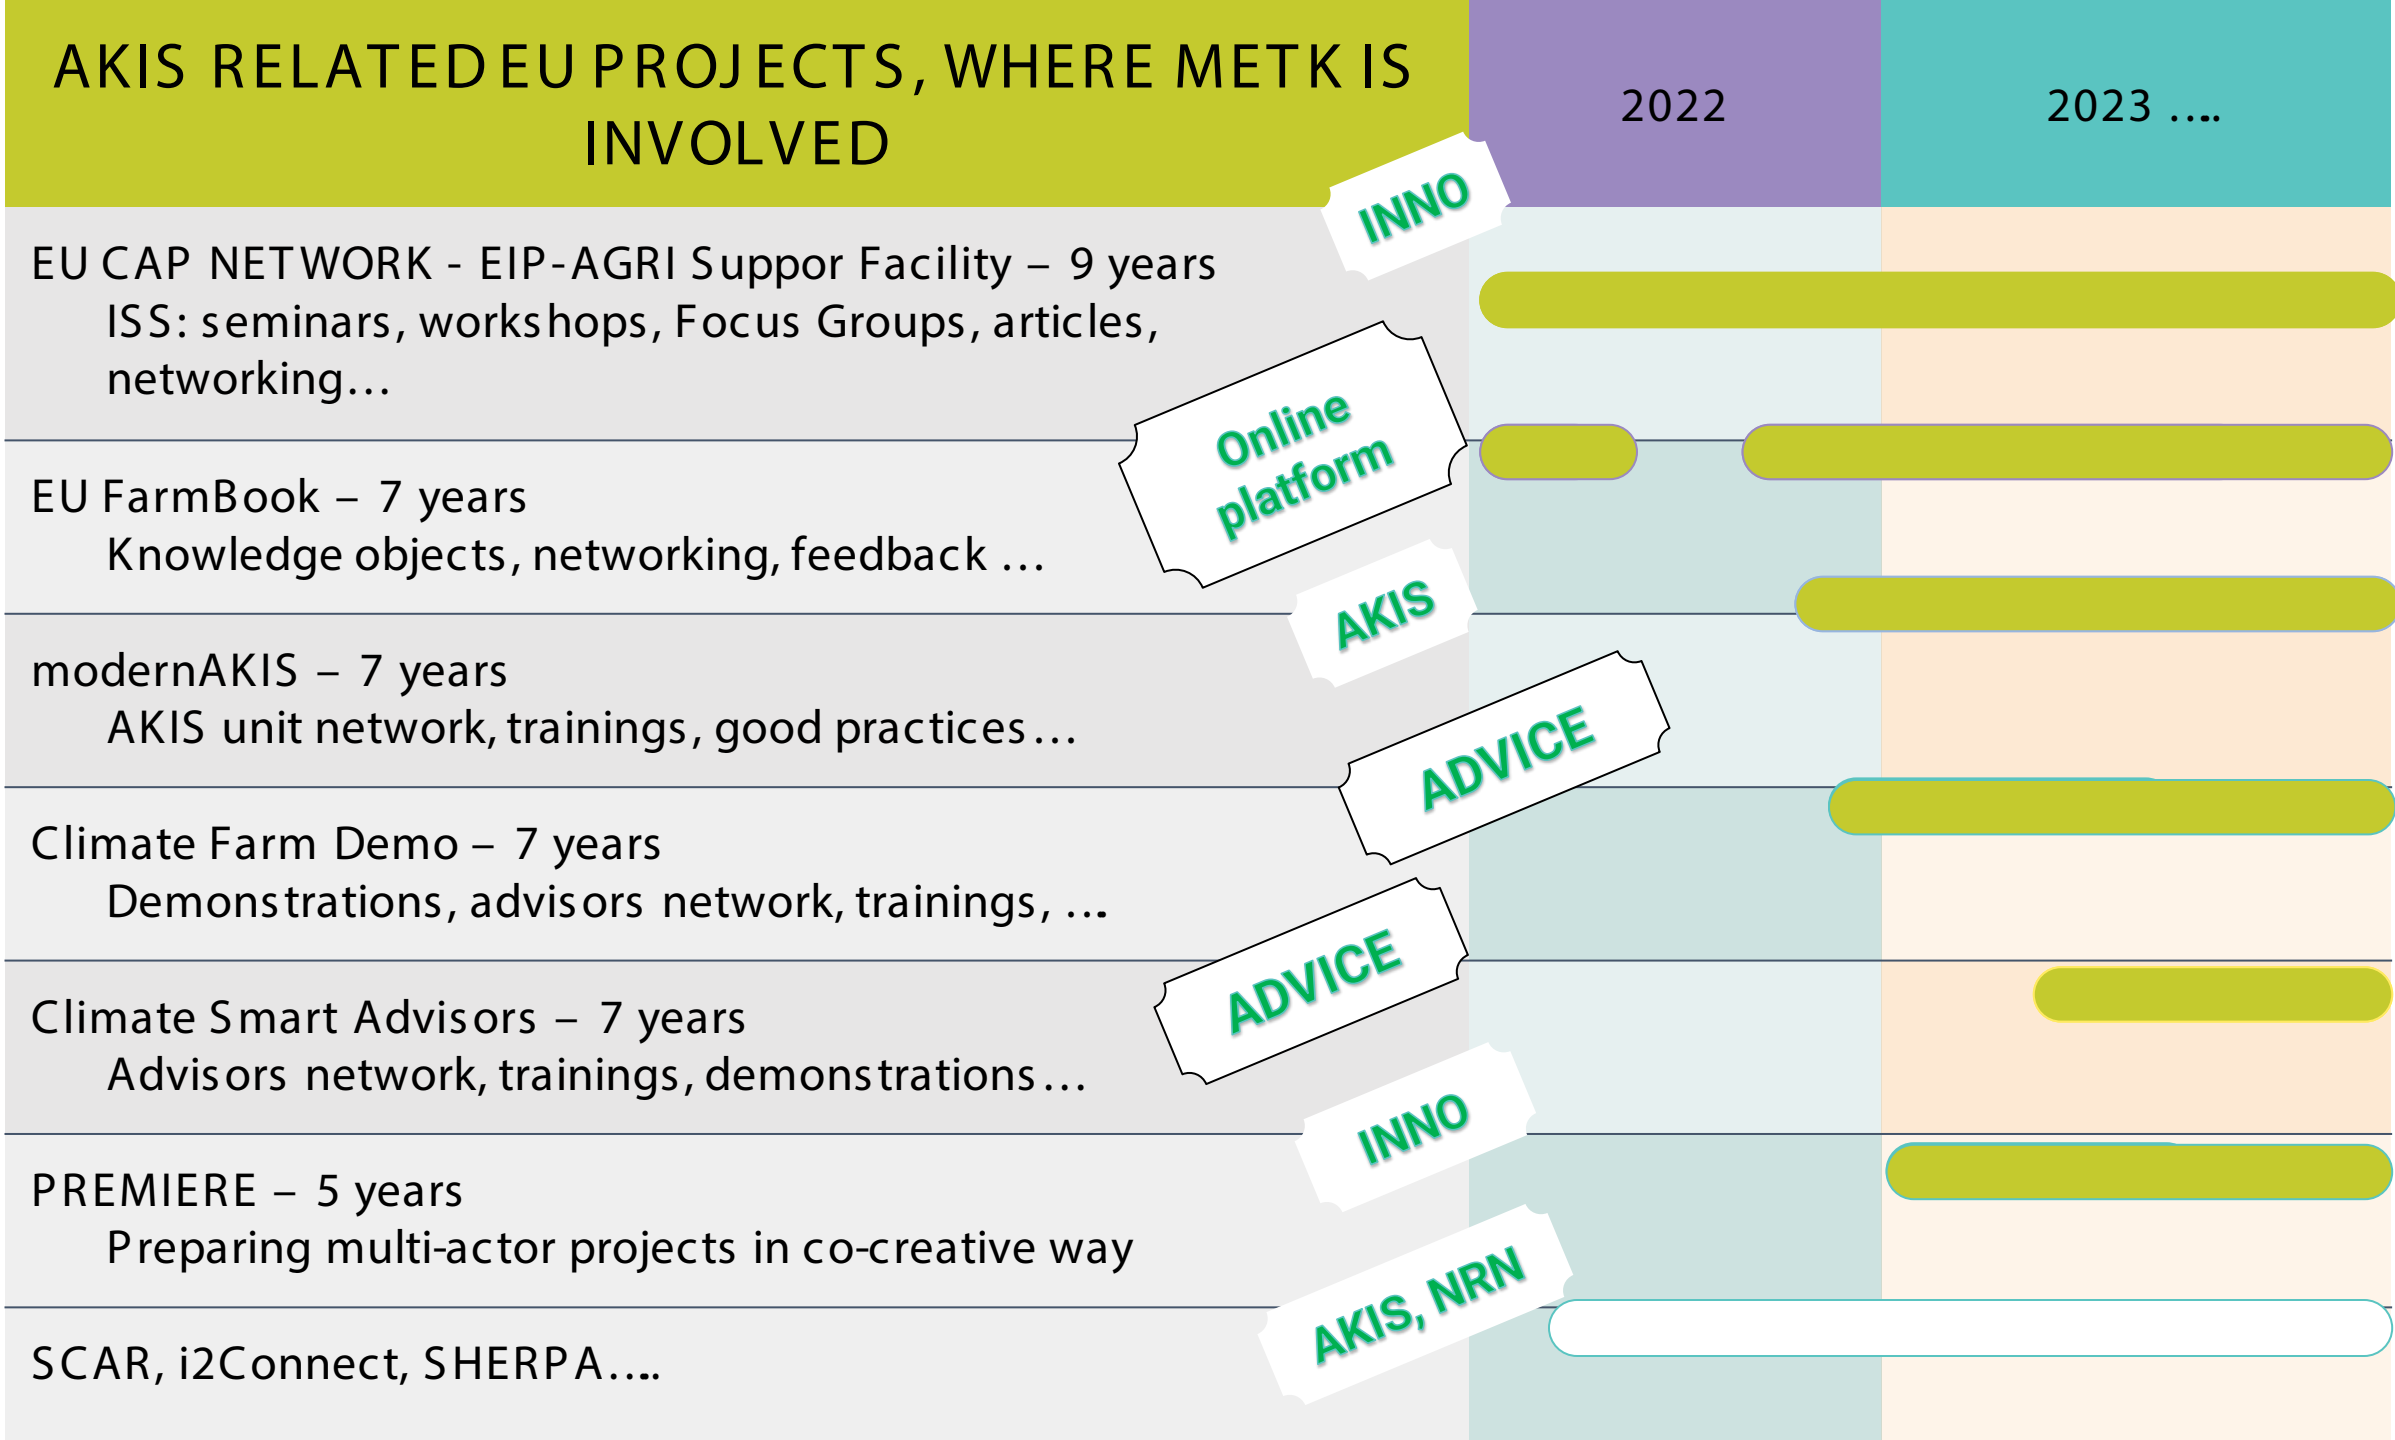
AKIS RELATED EU PROJECTS, WHERE METK IS INVOLVED

2022

2023 ....

INNO

EU CAP NETWORK - EIP-AGRI Suppor Facility – 9 years
ISS: seminars, workshops, Focus Groups, articles, networking…

Online platform

EU FarmBook – 7 years
Knowledge objects, networking, feedback …

AKIS

modernAKIS – 7 years
AKIS unit network, trainings, good practices…

ADVICE

Climate Farm Demo – 7 years
Demonstrations, advisors network, trainings, …

ADVICE

Climate Smart Advisors – 7 years
Advisors network, trainings, demonstrations…

INNO

PREMIERE – 5 years
Preparing multi-actor projects in co-creative way

AKIS, NRN

SCAR, i2Connect, SHERPA….